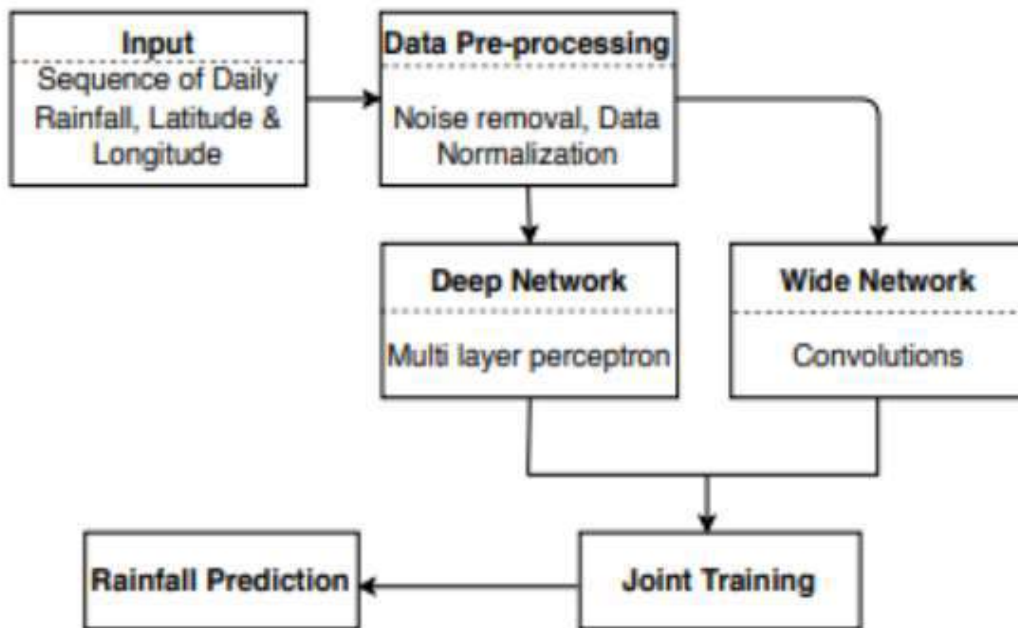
Input
Sequence of Daily Rainfall, Latitude & Longitude

Data Pre-processing
Noise removal, Data Normalization

Deep Network
Multi layer perceptron

Wide Network
Convolutions

Joint Training

Rainfall Prediction